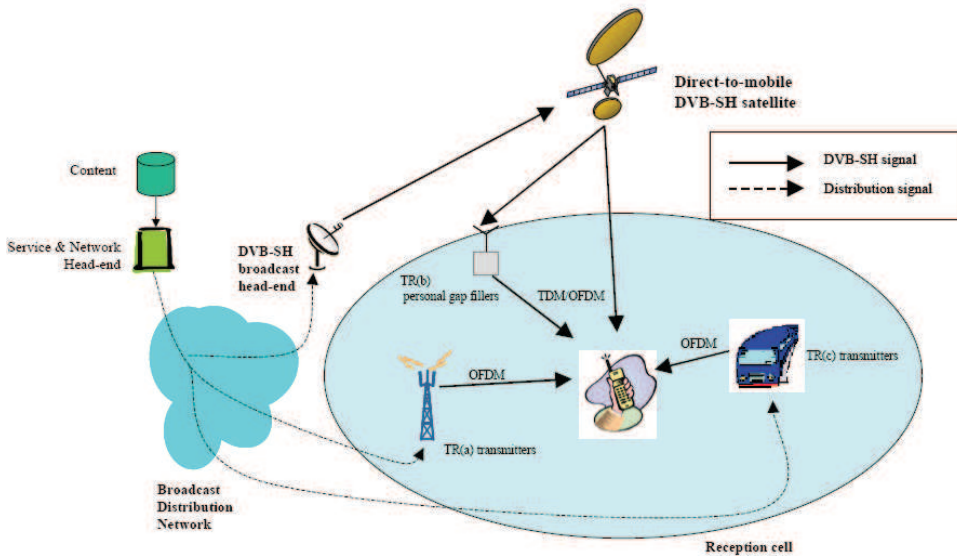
Direct-to-mobile DVB-SH satellite

DVB-SH signal

Distribution signal

Content

Service & Network Head-end

DVB-SH broadcast head-end

TR(b) personal gap fillers

TDM/OFDM

OFDM

TR(c) transmitters

OFDM

TR(a) transmitters

Broadcast Distribution Network

Reception cell